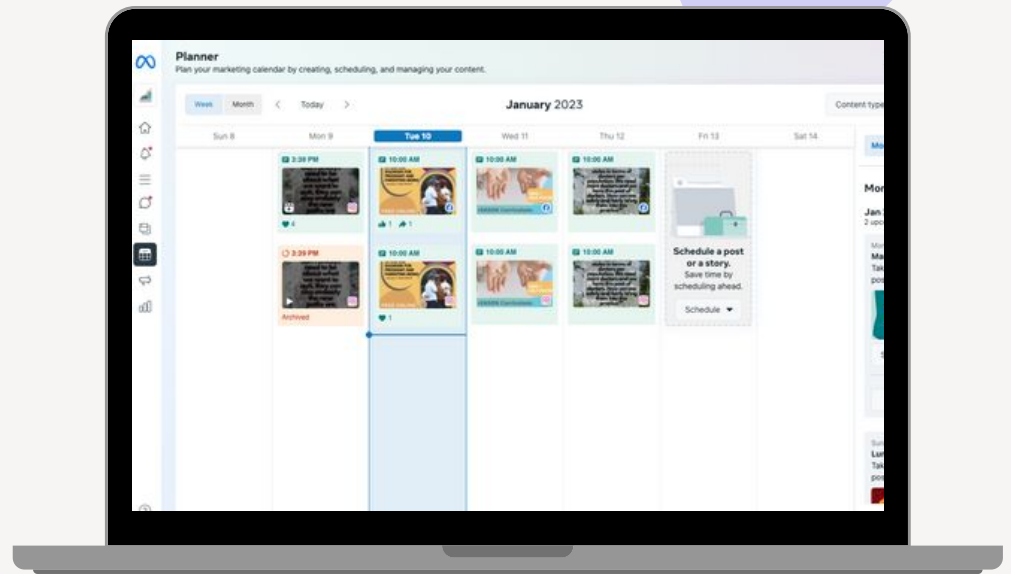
Planner
Plan your marketing calendar by creating, scheduling, and managing your content.

Week Month < Today > January 2023 Content type

Sun 8 Mon 9 Tue 10 Wed 11 Thu 12 Fri 13 Sat 14

3:39 PM
4

3:39 PM
Archived

10:00 AM
1 1

10:00 AM
1

10:00 AM

10:00 AM

10:00 AM

10:00 AM

Schedule a post or a story.
Save time by scheduling ahead.
Schedule

Mo
Mor
Jan
2 upc
Mo
Ma
Tak
pos
S
Sun
Lun
Tak
pos